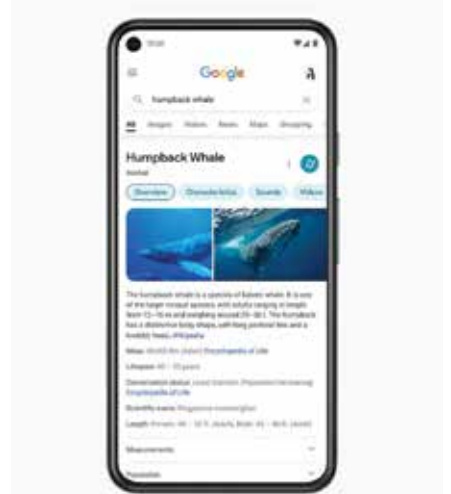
Google

humpback whale

All Images Videos News Maps Shopping

Humpback Whale

Animal

Overview Characteristics Sounds Videos

The humpback whale is a species of baleen whale. It is one of the larger rorqual species, with adults ranging in length from 12–16 m and weighing around 25–30 t. The humpback has a distinctive body shape, with long pectoral fins and a knobbly head. Wikipedia

Mass: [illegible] Encyclopedia of Life

Lifespan: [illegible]

Conservation status: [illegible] Encyclopedia of Life

Scientific name: Megaptera novaeangliae

Length: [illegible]

Measurements

Population